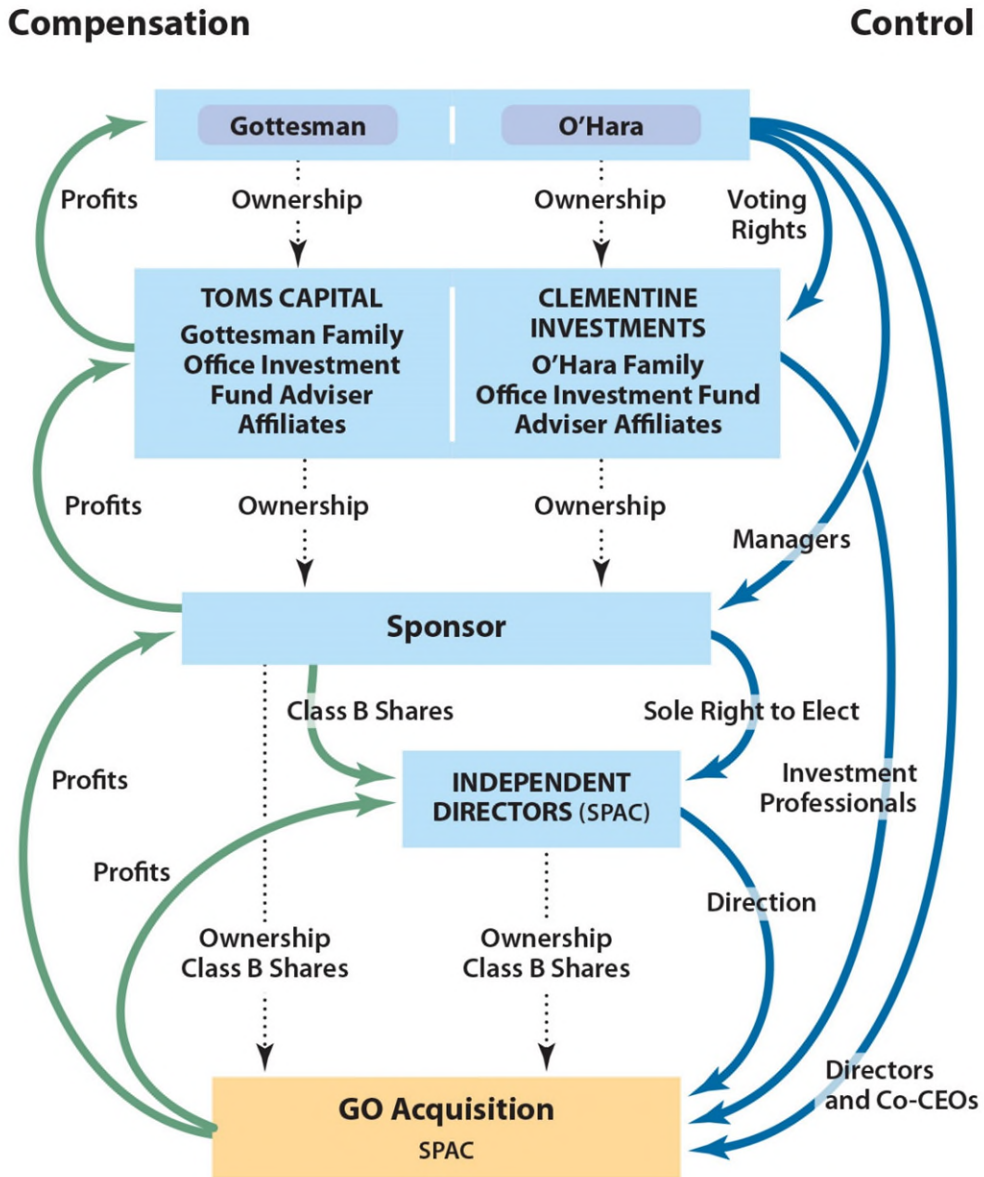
Compensation

Control

Gottesman

O'Hara

Profits

Ownership

Ownership

Voting Rights

TOMS CAPITAL
Gottesman Family Office Investment Fund Adviser Affiliates

CLEMENTINE INVESTMENTS
O'Hara Family Office Investment Fund Adviser Affiliates

Profits

Ownership

Ownership

Managers

Sponsor

Class B Shares

Sole Right to Elect

Profits

INDEPENDENT DIRECTORS (SPAC)

Investment Professionals

Profits

Direction

Ownership Class B Shares

Ownership Class B Shares

Directors and Co-CEOs

GO Acquisition
SPAC